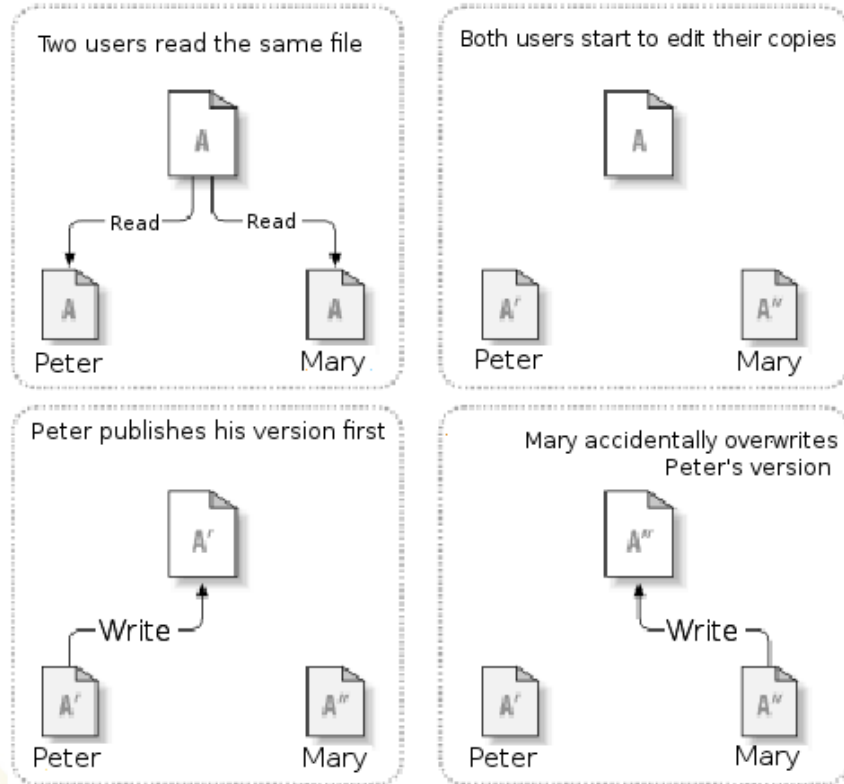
Two users read the same file

A

Read

Read

A

A

Peter

Mary

Both users start to edit their copies

A

A'

A''

Peter

Mary

Peter publishes his version first

A'

Write

A'

A''

Peter

Mary

Mary accidentally overwrites Peter's version

A''

Write

A'

A''

Peter

Mary